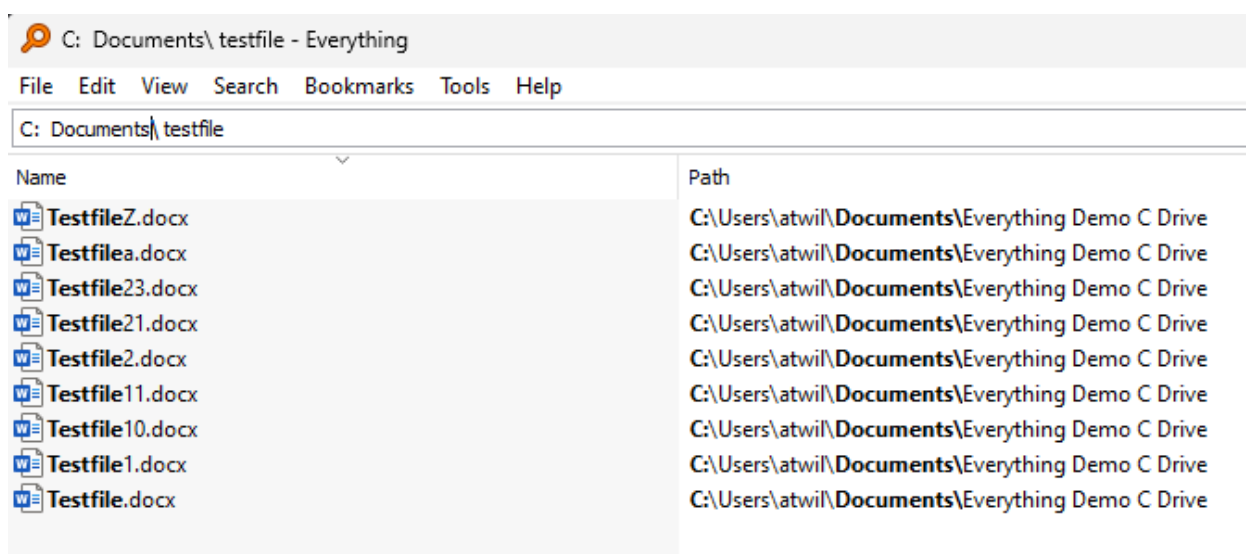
C: Documents\ testfile - Everything

File Edit View Search Bookmarks Tools Help

C: Documents\ testfile

| Name | Path |
|---|---|
| TestfileZ.docx | C:\Users\atwil\Documents\Everything Demo C Drive |
| Testfilea.docx | C:\Users\atwil\Documents\Everything Demo C Drive |
| Testfile23.docx | C:\Users\atwil\Documents\Everything Demo C Drive |
| Testfile21.docx | C:\Users\atwil\Documents\Everything Demo C Drive |
| Testfile2.docx | C:\Users\atwil\Documents\Everything Demo C Drive |
| Testfile11.docx | C:\Users\atwil\Documents\Everything Demo C Drive |
| Testfile10.docx | C:\Users\atwil\Documents\Everything Demo C Drive |
| Testfile1.docx | C:\Users\atwil\Documents\Everything Demo C Drive |
| Testfile.docx | C:\Users\atwil\Documents\Everything Demo C Drive |